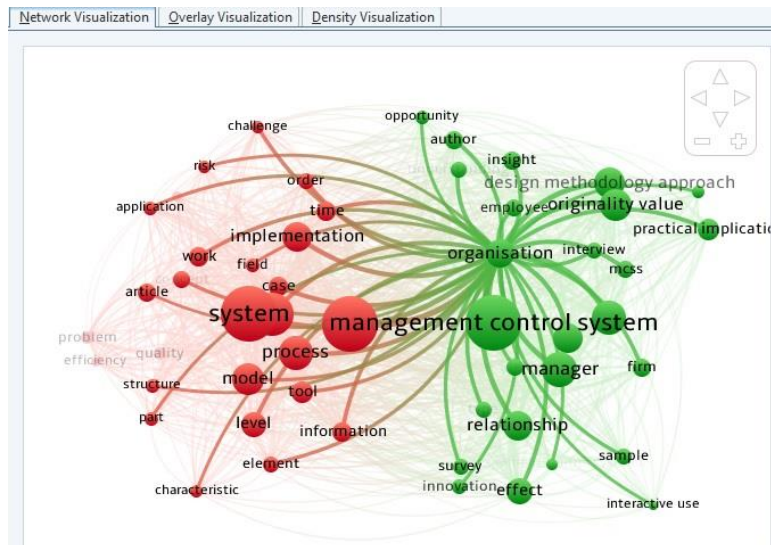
Network Visualization | Overlay Visualization | Density Visualization

challenge
risk
order
application
time
implementation
work
field
article
case
system
management control system
problem
efficiency
quality
process
structure
model
tool
part
level
information
element
characteristic
opportunity
author
insight
design methodology approach
employee
originality value
practical implicatio
organisation
interview
mcss
manager
firm
relationship
survey
sample
innovation
effect
interactive use